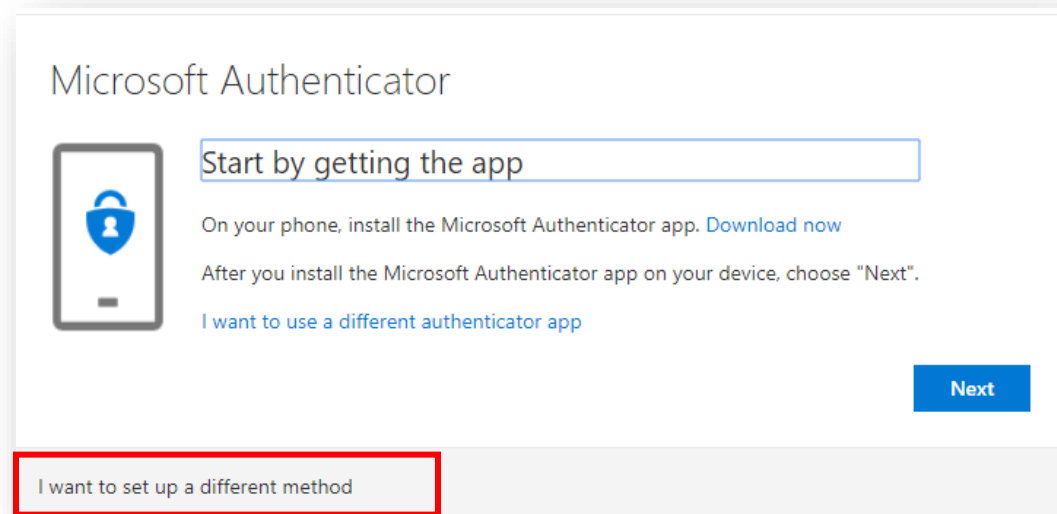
Microsoft Authenticator

Start by getting the app

On your phone, install the Microsoft Authenticator app. Download now

After you install the Microsoft Authenticator app on your device, choose "Next".

I want to use a different authenticator app

Next

I want to set up a different method